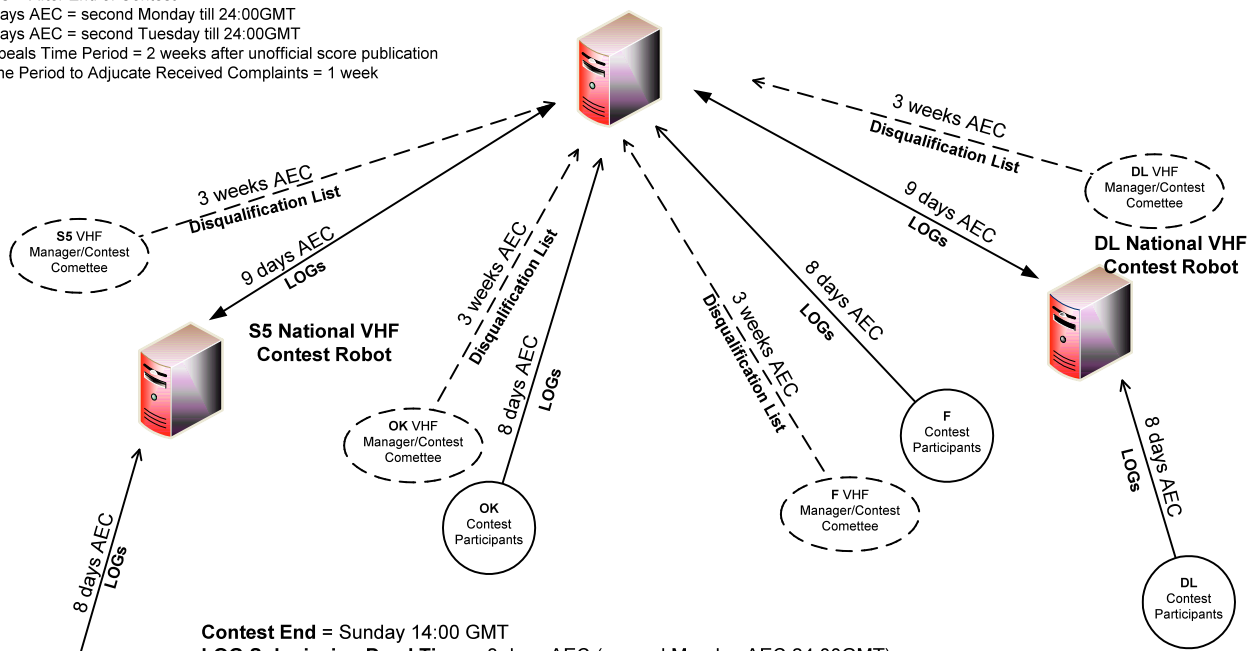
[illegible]ays AEC = second Monday till 24:00GMT
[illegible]ays AEC = second Tuesday till 24:00GMT
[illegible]peals Time Period = 2 weeks after unofficial score publication
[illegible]me Period to Adjucate Received Complaints = 1 week

3 weeks AEC
Disqualification List

S5 VHF Manager/Contest Comettee

9 days AEC
LOGs

S5 National VHF Contest Robot

3 weeks AEC
Disqualification List

OK VHF Manager/Contest Comettee

8 days AEC
LOGs

OK Contest Participants

3 weeks AEC
Disqualification List

F VHF Manager/Contest Comettee

8 days AEC
LOGs

F Contest Participants

3 weeks AEC
Disqualification List

DL VHF Manager/Contest Comettee

9 days AEC
LOGs

DL National VHF Contest Robot

8 days AEC
LOGs

DL Contest Participants

8 days AEC
LOGs

Contest End = Sunday 14:00 GMT
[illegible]